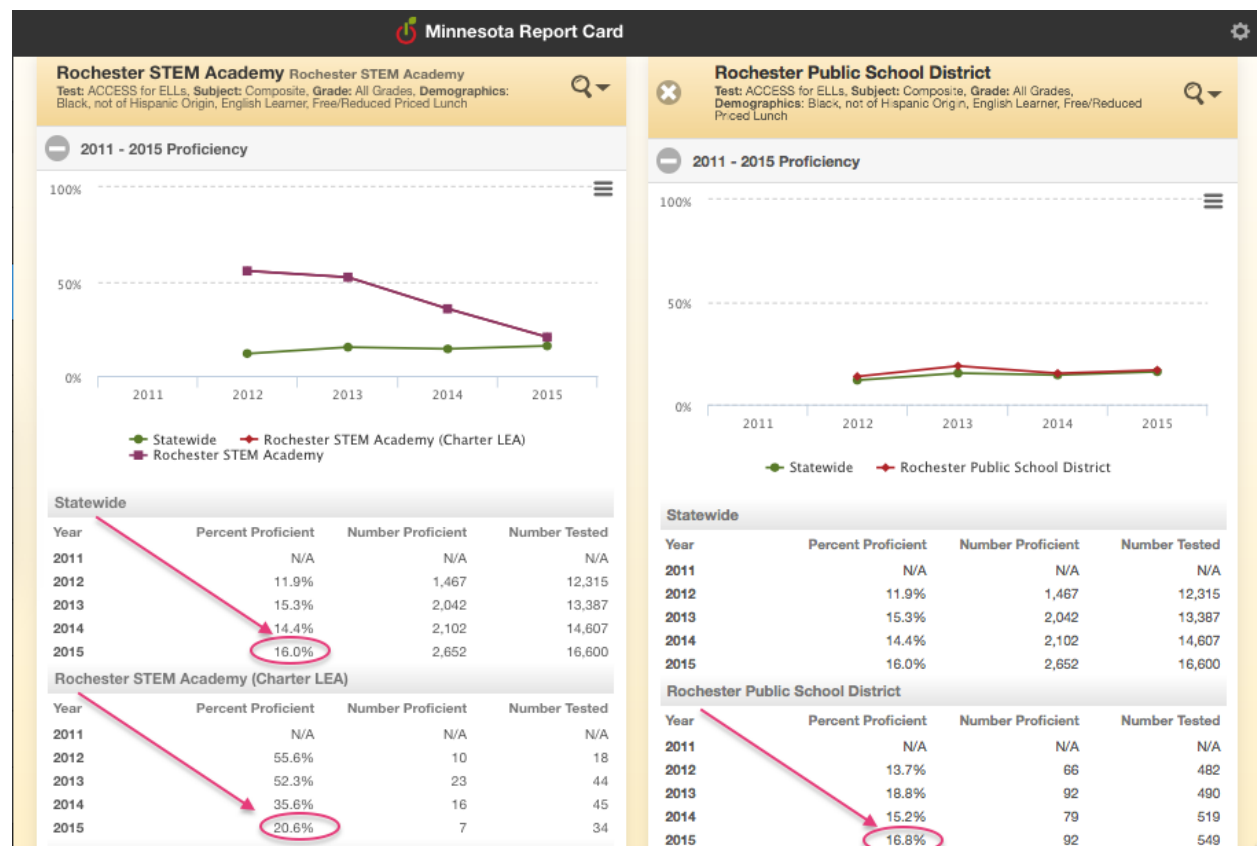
Minnesota Report Card

Rochester STEM Academy Rochester STEM Academy
Test: ACCESS for ELLs, Subject: Composite, Grade: All Grades, Demographics: Black, not of Hispanic Origin, English Learner, Free/Reduced Priced Lunch

2011 - 2015 Proficiency

100%
50%
0%
2011 2012 2013 2014 2015

Statewide
Rochester STEM Academy (Charter LEA)
Rochester STEM Academy

Statewide

| Year | Percent Proficient | Number Proficient | Number Tested |
|---|---|---|---|
| 2011 | N/A | N/A | N/A |
| 2012 | 11.9% | 1,467 | 12,315 |
| 2013 | 15.3% | 2,042 | 13,387 |
| 2014 | 14.4% | 2,102 | 14,607 |
| 2015 | 16.0% | 2,652 | 16,600 |

Rochester STEM Academy (Charter LEA)

| Year | Percent Proficient | Number Proficient | Number Tested |
|---|---|---|---|
| 2011 | N/A | N/A | N/A |
| 2012 | 55.6% | 10 | 18 |
| 2013 | 52.3% | 23 | 44 |
| 2014 | 35.6% | 16 | 45 |
| 2015 | 20.6% | 7 | 34 |

Rochester Public School District
Test: ACCESS for ELLs, Subject: Composite, Grade: All Grades, Demographics: Black, not of Hispanic Origin, English Learner, Free/Reduced Priced Lunch

2011 - 2015 Proficiency

100%
50%
0%
2011 2012 2013 2014 2015

Statewide
Rochester Public School District

Statewide

| Year | Percent Proficient | Number Proficient | Number Tested |
|---|---|---|---|
| 2011 | N/A | N/A | N/A |
| 2012 | 11.9% | 1,467 | 12,315 |
| 2013 | 15.3% | 2,042 | 13,387 |
| 2014 | 14.4% | 2,102 | 14,607 |
| 2015 | 16.0% | 2,652 | 16,600 |

Rochester Public School District

| Year | Percent Proficient | Number Proficient | Number Tested |
|---|---|---|---|
| 2011 | N/A | N/A | N/A |
| 2012 | 13.7% | 66 | 482 |
| 2013 | 18.8% | 92 | 490 |
| 2014 | 15.2% | 79 | 519 |
| 2015 | 16.8% | 92 | 549 |